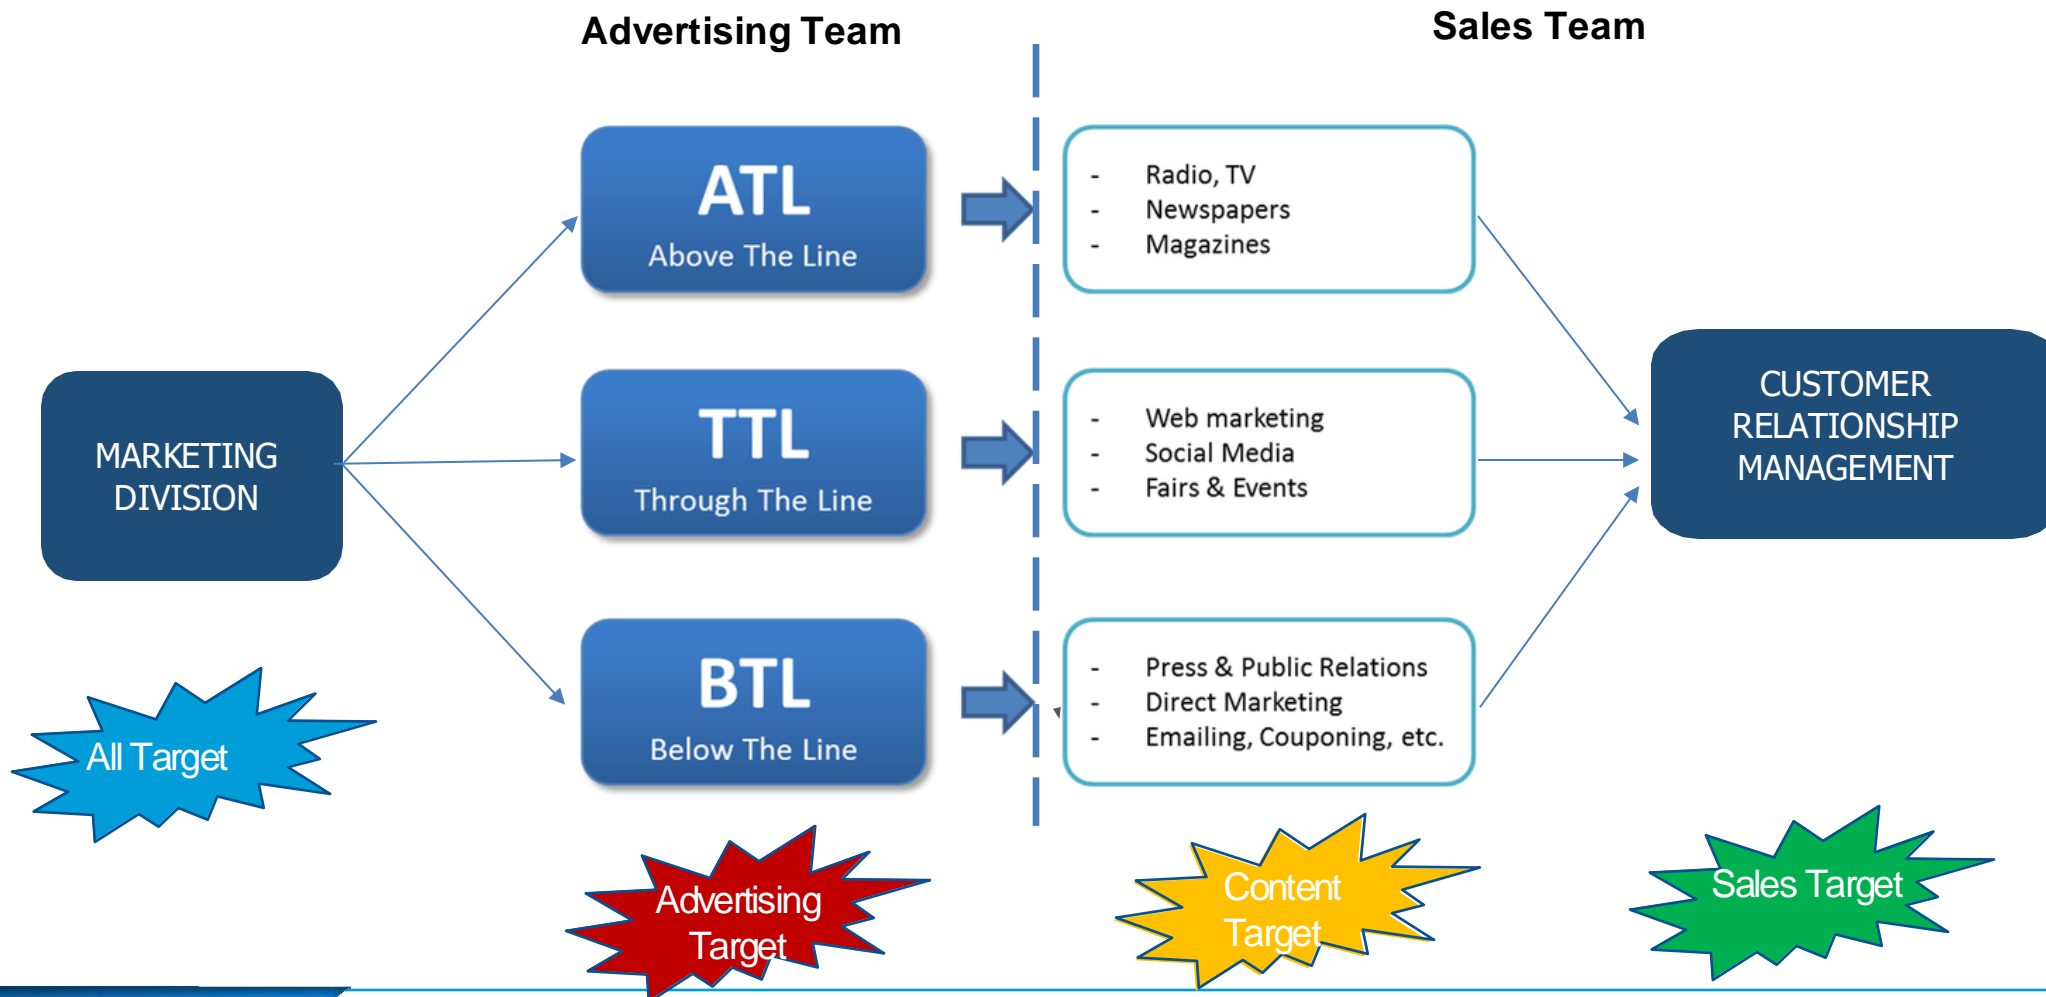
Advertising Team

Sales Team

MARKETING DIVISION

ATL
Above The Line

TTL
Through The Line

BTL
Below The Line

- Radio, TV
- Newspapers
- Magazines

- Web marketing
- Social Media
- Fairs & Events

- Press & Public Relations
- Direct Marketing
- Emailing, Couponing, etc.

CUSTOMER RELATIONSHIP MANAGEMENT

All Target

Advertising Target

Content Target

Sales Target